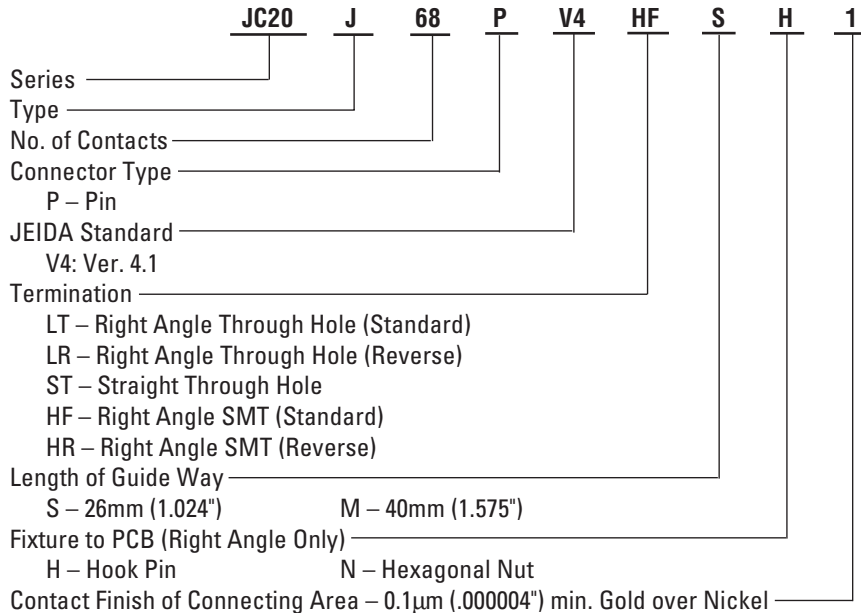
JC20 J 68 P V4 HF S H 1

Series
Type
No. of Contacts
Connector Type
P – Pin
JEIDA Standard
V4: Ver. 4.1
Termination
LT – Right Angle Through Hole (Standard)
LR – Right Angle Through Hole (Reverse)
ST – Straight Through Hole
HF – Right Angle SMT (Standard)
HR – Right Angle SMT (Reverse)
Length of Guide Way
S – 26mm (1.024") M – 40mm (1.575")
Fixture to PCB (Right Angle Only)
H – Hook Pin N – Hexagonal Nut
Contact Finish of Connecting Area – 0.1μm (.000004") min. Gold over Nickel